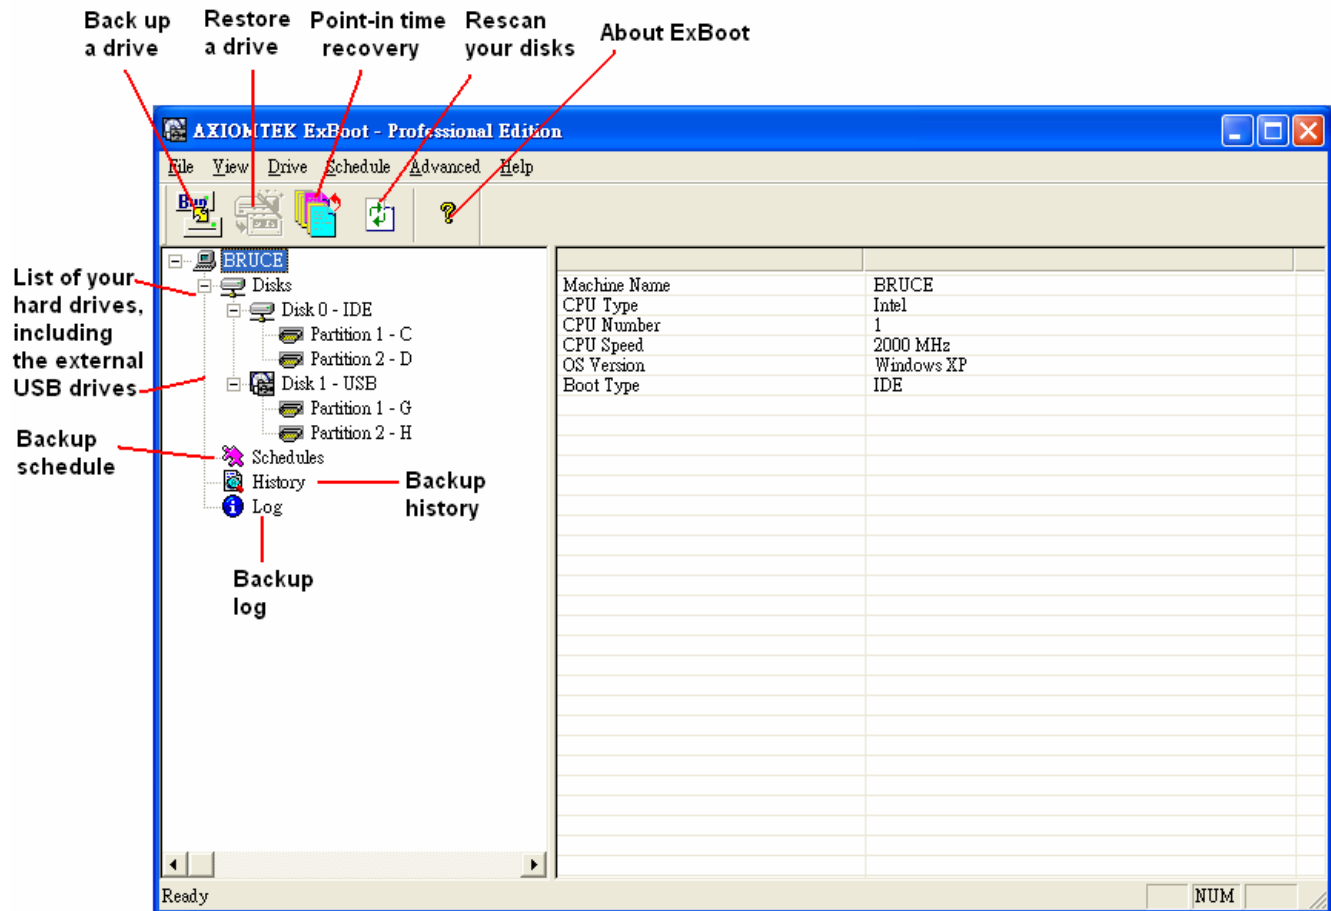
Back up a drive

Restore a drive

Point-in time recovery

Rescan your disks

About ExBoot

AXIOMTEK ExBoot - Professional Edition

File View Drive Schedule Advanced Help

Run

List of your hard drives, including the external USB drives

BRUCE
Disks
Disk 0 - IDE
Partition 1 - C
Partition 2 - D
Disk 1 - USB
Partition 1 - G
Partition 2 - H
Schedules
History
Log

Backup schedule

Backup history

Backup log

| | |
|---|---|
| Machine Name | BRUCE |
| CPU Type | Intel |
| CPU Number | 1 |
| CPU Speed | 2000 MHz |
| OS Version | Windows XP |
| Boot Type | IDE |

Ready

NUM